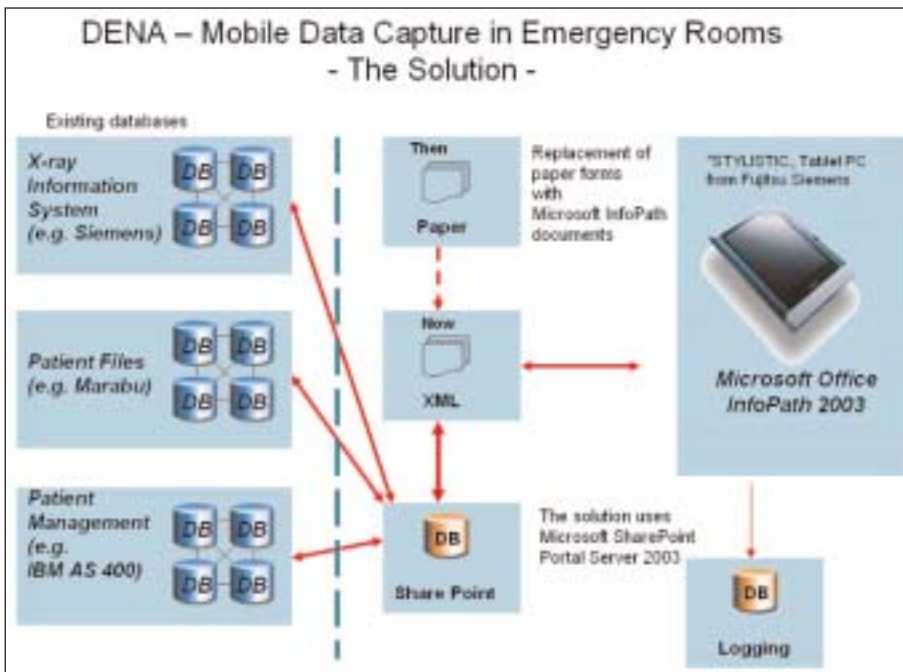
DENA – Mobile Data Capture in Emergency Rooms
- The Solution -

Existing databases

X-ray Information System (e.g. Siemens)
DB DB DB DB

Patient Files (e.g. Marabu)
DB DB DB DB

Patient Management (e.g. IBM AS 400)
DB DB DB DB

Then
Paper

Replacement of paper forms with Microsoft InfoPath documents

Now
XML

DB
Share Point

The solution uses Microsoft SharePoint Portal Server 2003

"STYLISTIC, Tablet PC from Fujitsu Siemens

Microsoft Office InfoPath 2003

DB
Logging